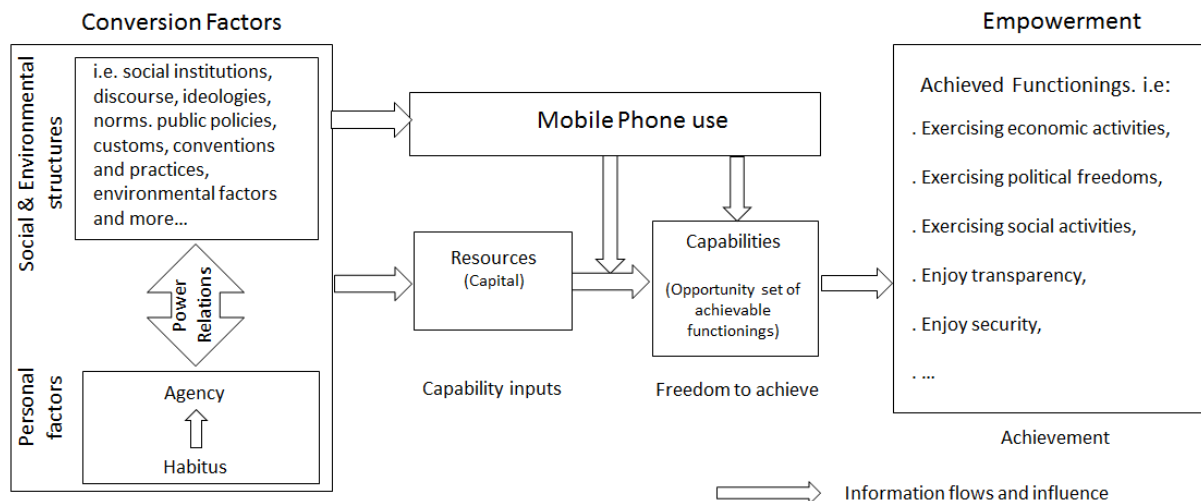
Conversion Factors

Social & Environmental structures

i.e. social institutions, discourse, ideologies, norms. public policies, customs, conventions and practices, environmental factors and more…

Power Relations

Personal factors

Agency

Habitus

Mobile Phone use

Resources
(Capital)

Capabilities

(Opportunity set of achievable functionings)

Capability inputs

Freedom to achieve

Empowerment

Achieved Functionings. i.e:

. Exercising economic activities,

. Exercising political freedoms,

. Exercising social activities,

. Enjoy transparency,

. Enjoy security,

. …

Achievement

Information flows and influence